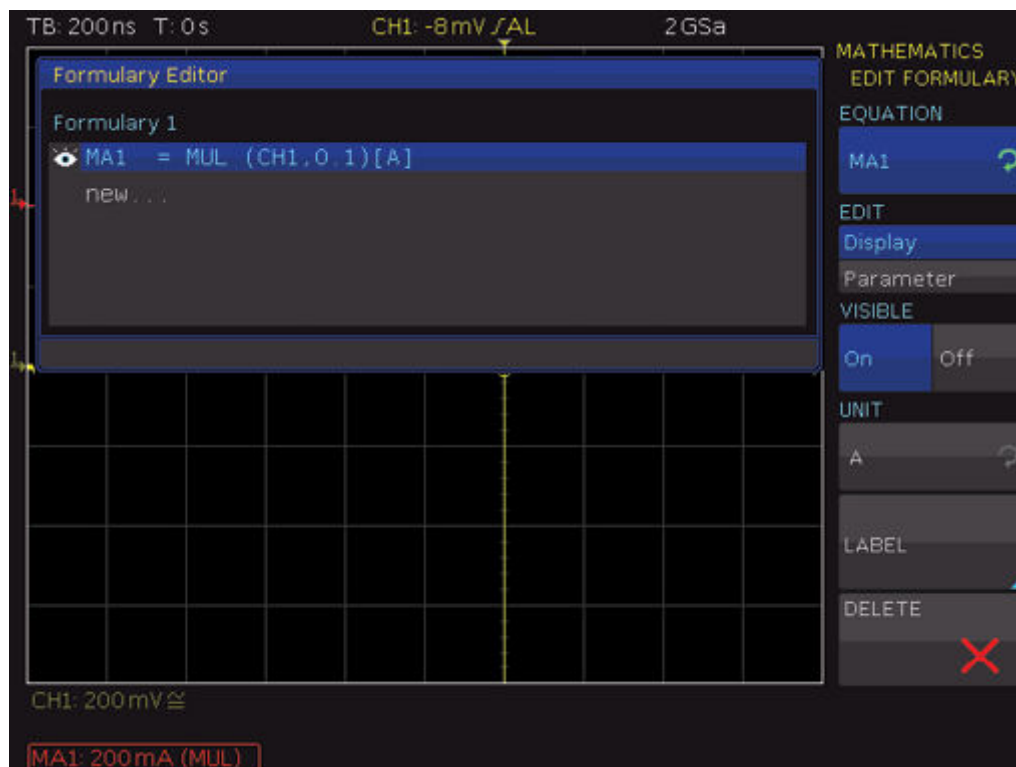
TB: 200ns T: 0s CH1: -8mV ∫AL 2GSa

MATHEMATICS
EDIT FORMULARY

Formulary Editor

Formulary 1

MA1 = MUL (CH1,0.1)[A]

new...

EQUATION

MA1

EDIT

Display

Parameter

VISIBLE

On

Off

UNIT

A

LABEL

DELETE

CH1: 200mV ≅

MA1: 200mA (MUL)